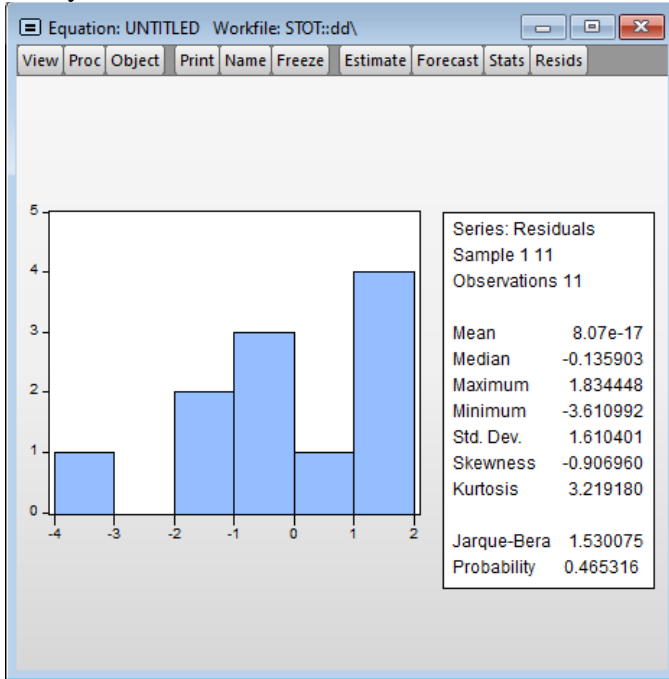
Equation: UNTITLED Workfile: STOT::dd\

View | Proc | Object | Print | Name | Freeze | Estimate | Forecast | Stats | Resids

5
4
3
2
1
0
-4 -3 -2 -1 0 1 2

Series: Residuals
Sample 1 11
Observations 11

| | |
|---|---|
| Mean | 8.07e-17 |
| Median | -0.135903 |
| Maximum | 1.834448 |
| Minimum | -3.610992 |
| Std. Dev. | 1.610401 |
| Skewness | -0.906960 |
| Kurtosis | 3.219180 |
| | |
| Jarque-Bera | 1.530075 |
| Probability | 0.465316 |